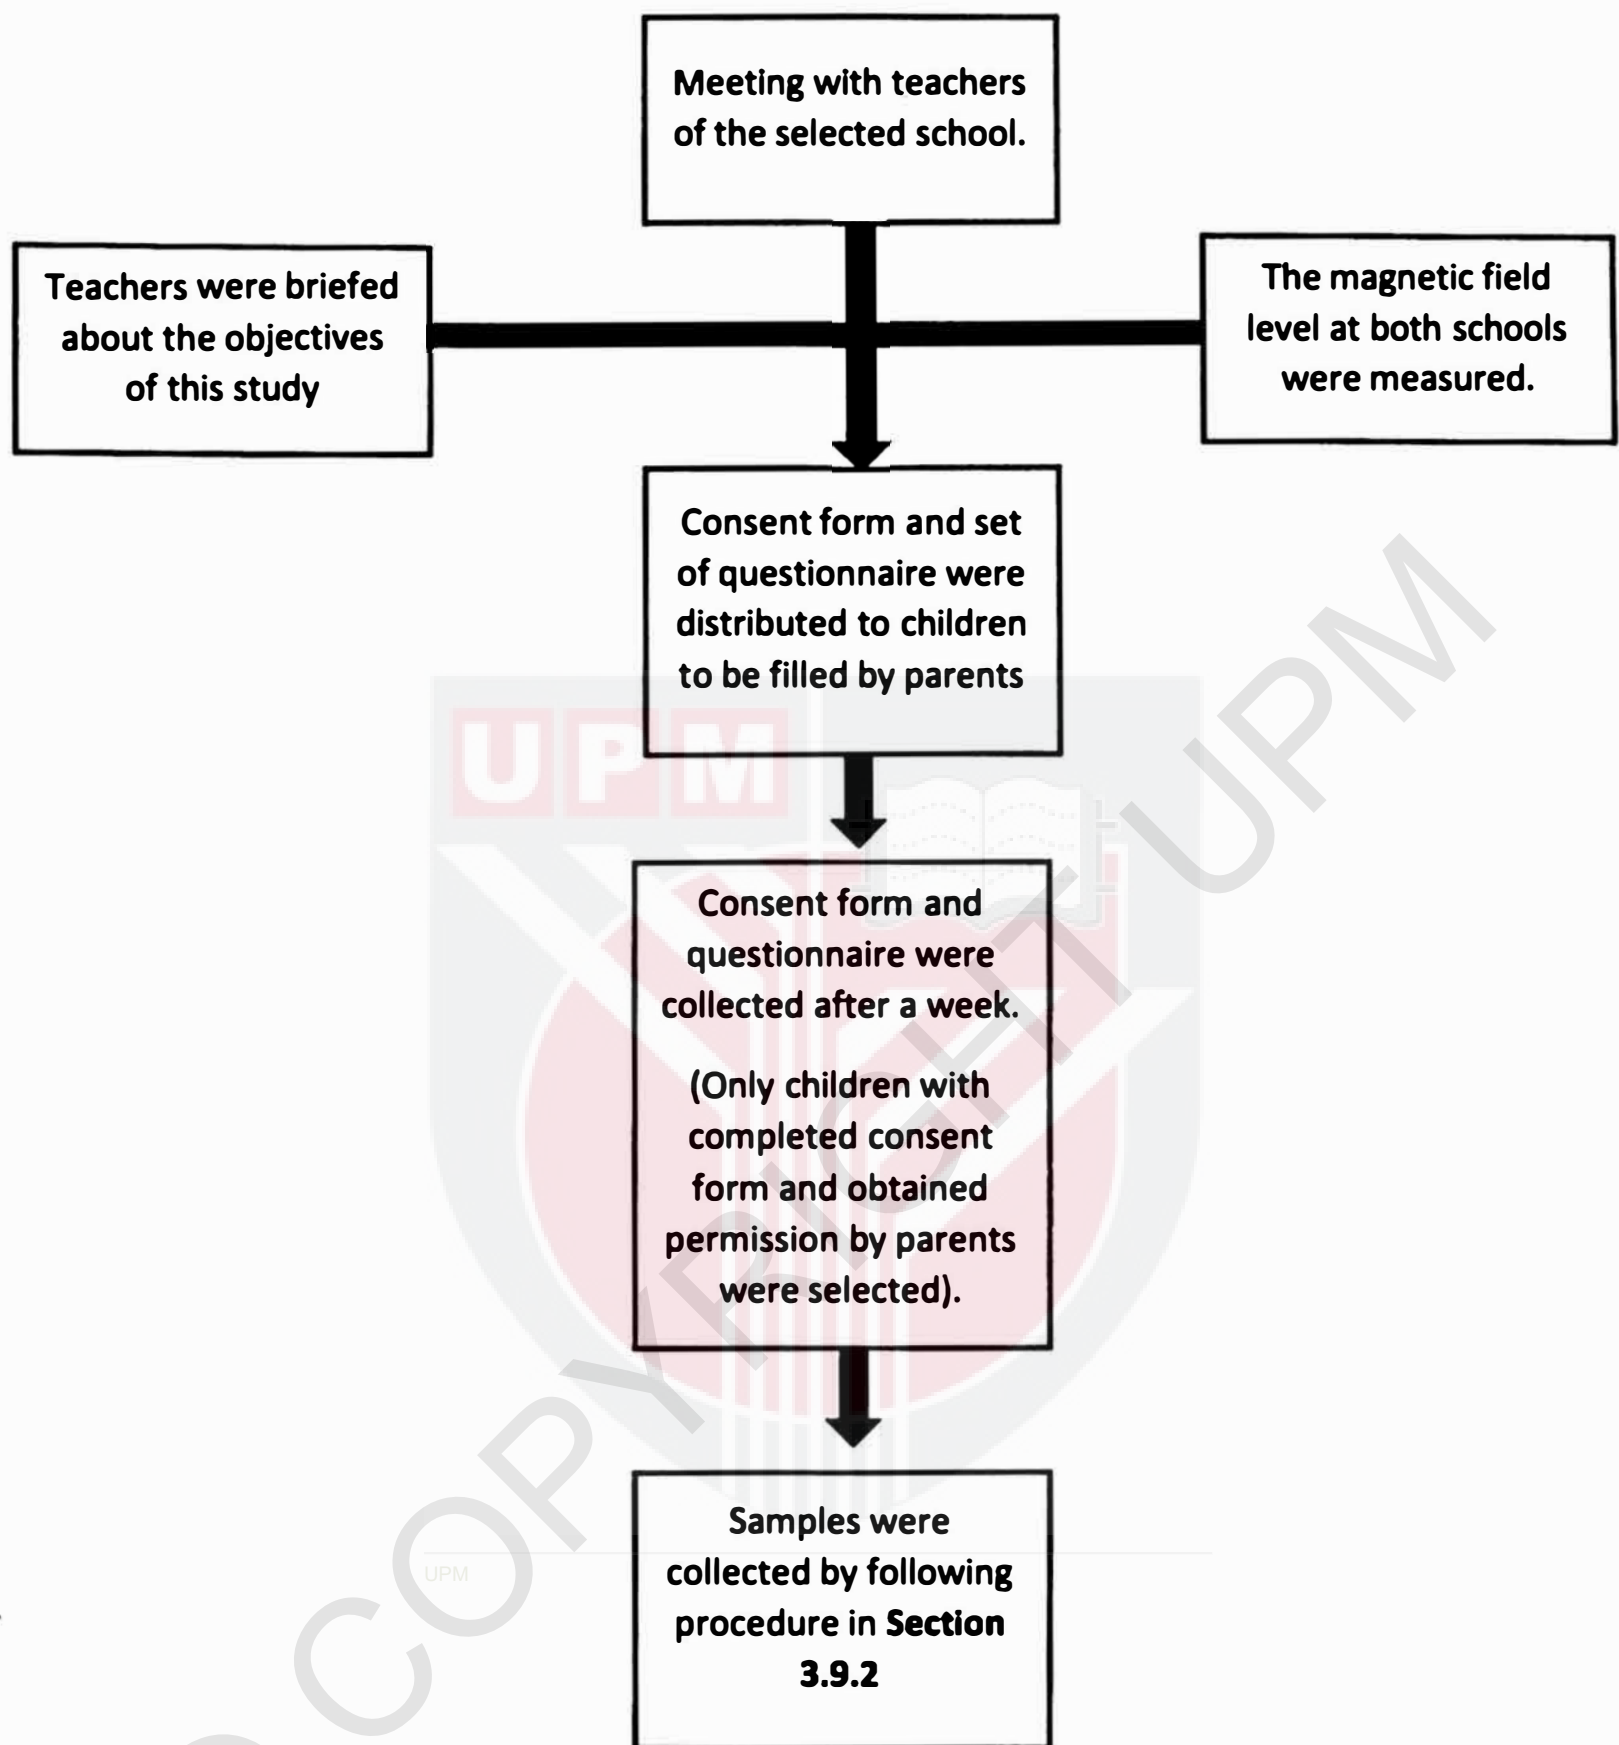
Meeting with teachers of the selected school.

Teachers were briefed about the objectives of this study

The magnetic field level at both schools were measured.

Consent form and set of questionnaire were distributed to children to be filled by parents

Consent form and questionnaire were collected after a week.

(Only children with completed consent form and obtained permission by parents were selected).

Samples were collected by following procedure in Section 3.9.2

UPM

UPM

COPYRIGHT UPM